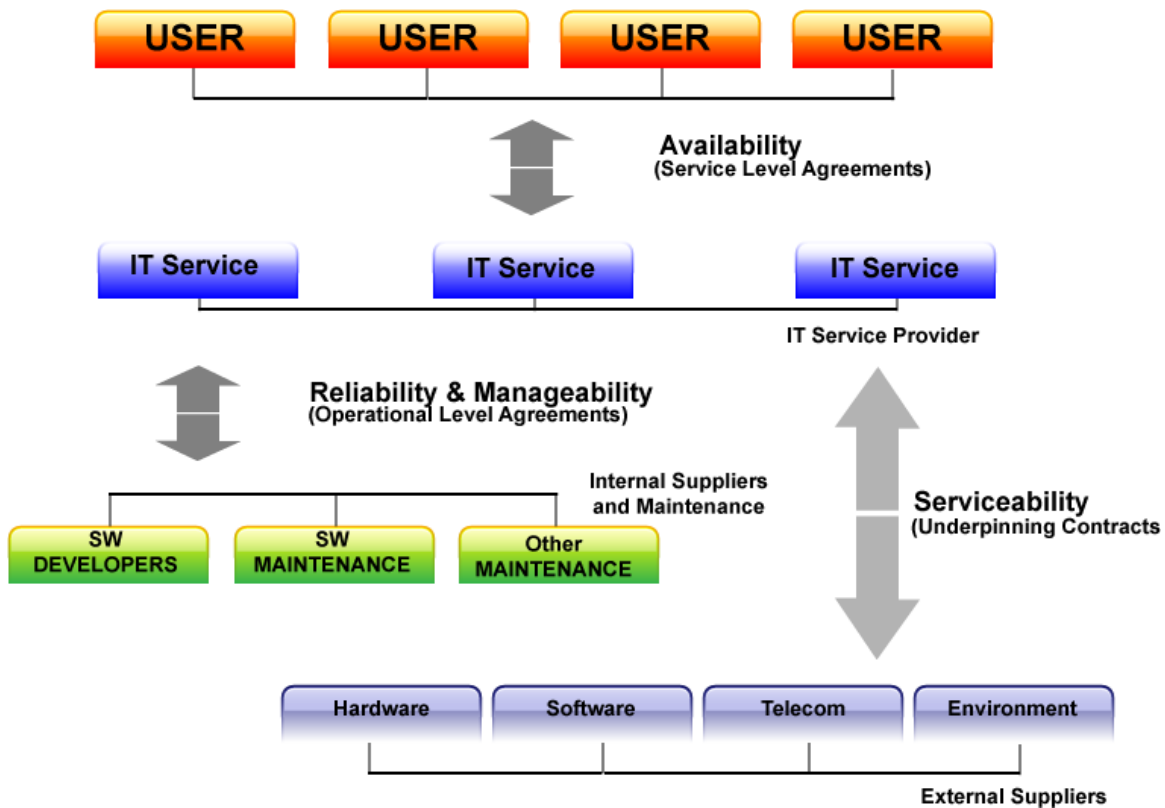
USER
USER
USER
USER

Availability
(Service Level Agreements)

IT Service
IT Service
IT Service

IT Service Provider

Reliability & Manageability
(Operational Level Agreements)

Internal Suppliers and Maintenance

SW DEVELOPERS
SW MAINTENANCE
Other MAINTENANCE

Serviceability
(Underpinning Contracts

Hardware
Software
Telecom
Environment

External Suppliers